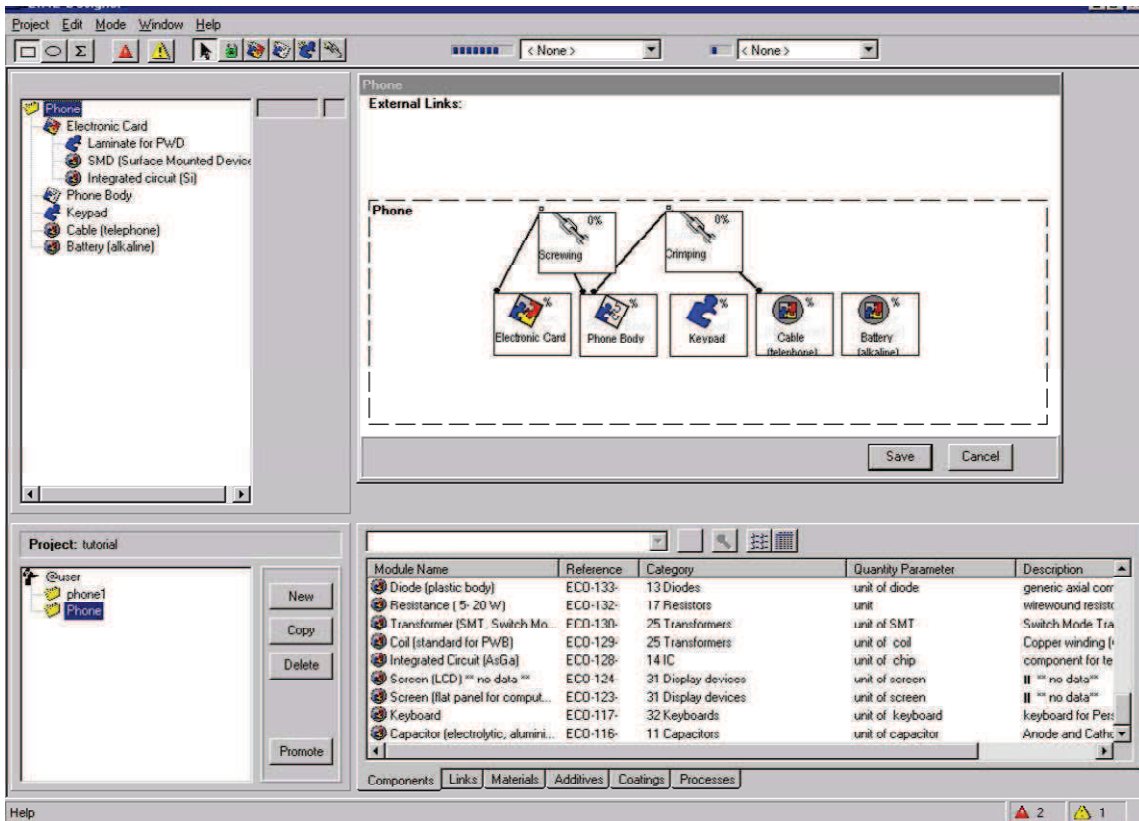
Project Edit Mode Window Help

Σ

< None >

< None >

Phone
Electronic Card
Laminate for PWD
SMD (Surface Mounted Device
Integrated circuit (Si)
Phone Body
Keypad
Cable (telephone)
Battery (alkaline)

Phone
External Links:

Phone

0%
Screwing

0%
Crimping

%
Electronic Card

%
Phone Body

%
Keypad

%
Cable (telephone)

%
Battery (alkaline)

Save
Cancel

Project: tutorial

@user
phone1
Phone

New
Copy
Delete
Promote

| Module Name | Reference | Category | Quantity Parameter | Description |
|---|---|---|---|---|
| Diode (plastic body) | ECO-133- | 13 Diodes | unit of diode | generic axial com |
| Resistance ( 5- 20 W) | ECO-132- | 17 Resistors | unit | wirewound resisto |
| Transformer (SMT, Switch Mo... | ECO-130- | 25 Transformers | unit of SMT | Switch Mode Tra |
| Coil (standard for PWB) | ECO-129- | 25 Transformers | unit of coil | Copper winding ( |
| Integrated Circuit (AsGa) | ECO-128- | 14 IC | unit of chip | component for te |
| Screen (LCD) ** no data ** | ECO-124- | 31 Display devices | unit of screen | ** no data** |
| Screen (flat panel for comput... | ECO-123- | 31 Display devices | unit of screen | ** no data** |
| Keyboard | ECO-117- | 32 Keyboards | unit of keyboard | keyboard for Pers |
| Capacitor (electrolytic, alumini... | ECO-116- | 11 Capacitors | unit of capacitor | Anode and Catho |

Components | Links | Materials | Additives | Coatings | Processes

Help
2 1